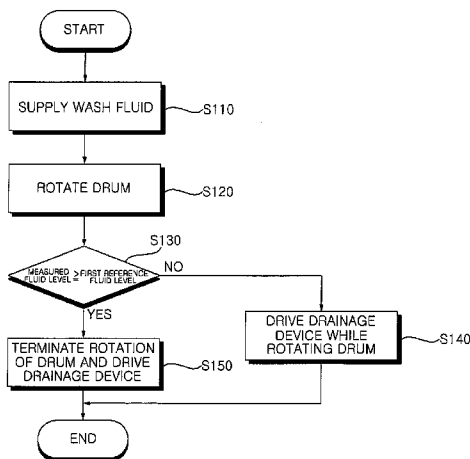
START

SUPPLY WASH FLUID

S110

ROTATE DRUM

S120

S130

MEASURED FLUID LEVEL ≥ FIRST REFERENCE FLUID LEVEL

NO

YES

TERMINATE ROTATION OF DRUM AND DRIVE DRAINAGE DEVICE

S150

DRIVE DRAINAGE DEVICE WHILE ROTATING DRUM

S140

END